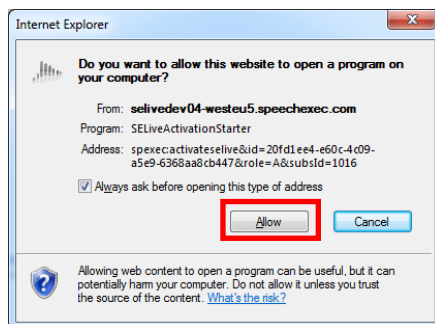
Internet Explorer

Do you want to allow this website to open a program on your computer?

From: selivedev04-westeu5.speechexec.com
Program: SELiveActivationStarter
Address: spexec:activateselive&id=20fd1ee4-e60c-4c09-a5e9-6368aa8cb447&role=A&subsId=1016

Always ask before opening this type of address

Allow
Cancel

Allowing web content to open a program can be useful, but it can potentially harm your computer. Do not allow it unless you trust the source of the content. What's the risk?